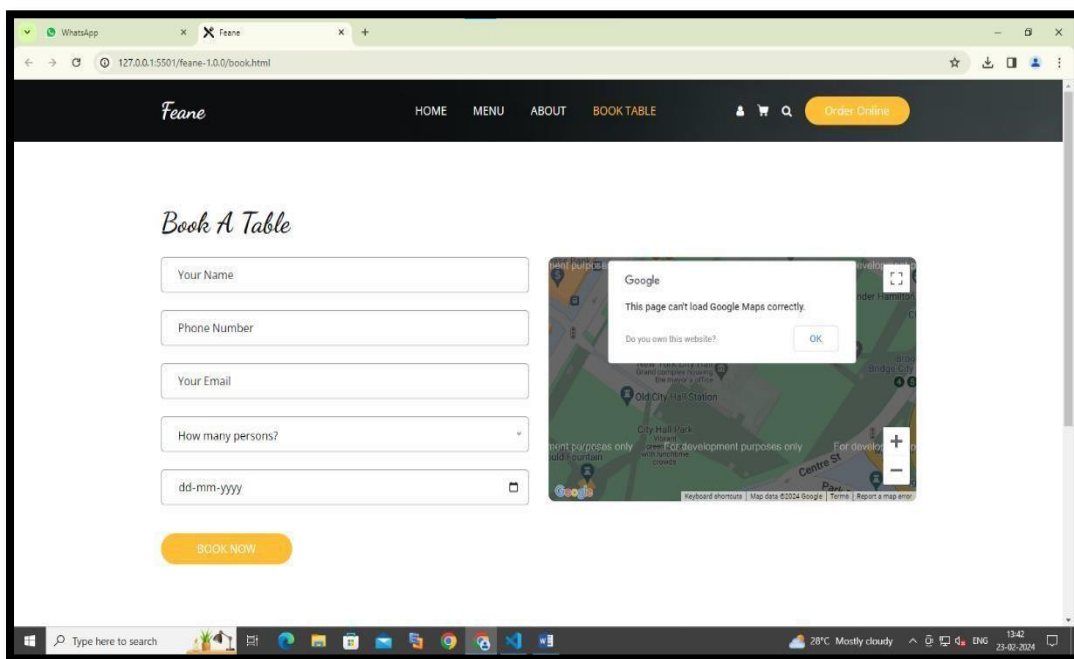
WhatsApp ×
Feane ×
+

127.0.0.1:5501/feane-1.0.0/book.html

Feane

HOME MENU ABOUT BOOK TABLE

Order Online

Book A Table

Your Name

Phone Number

Your Email

How many persons?

dd-mm-yyyy

BOOK NOW

Google

This page can't load Google Maps correctly.

Do you own this website?

OK

Old City Hall Station

City Hall Park

For development purposes only

Centre St

Google

Keyboard shortcuts | Map data ©2024 Google | Terms | Report a map error

Type here to search

28°C Mostly cloudy

ENG

13:42
23-02-2024